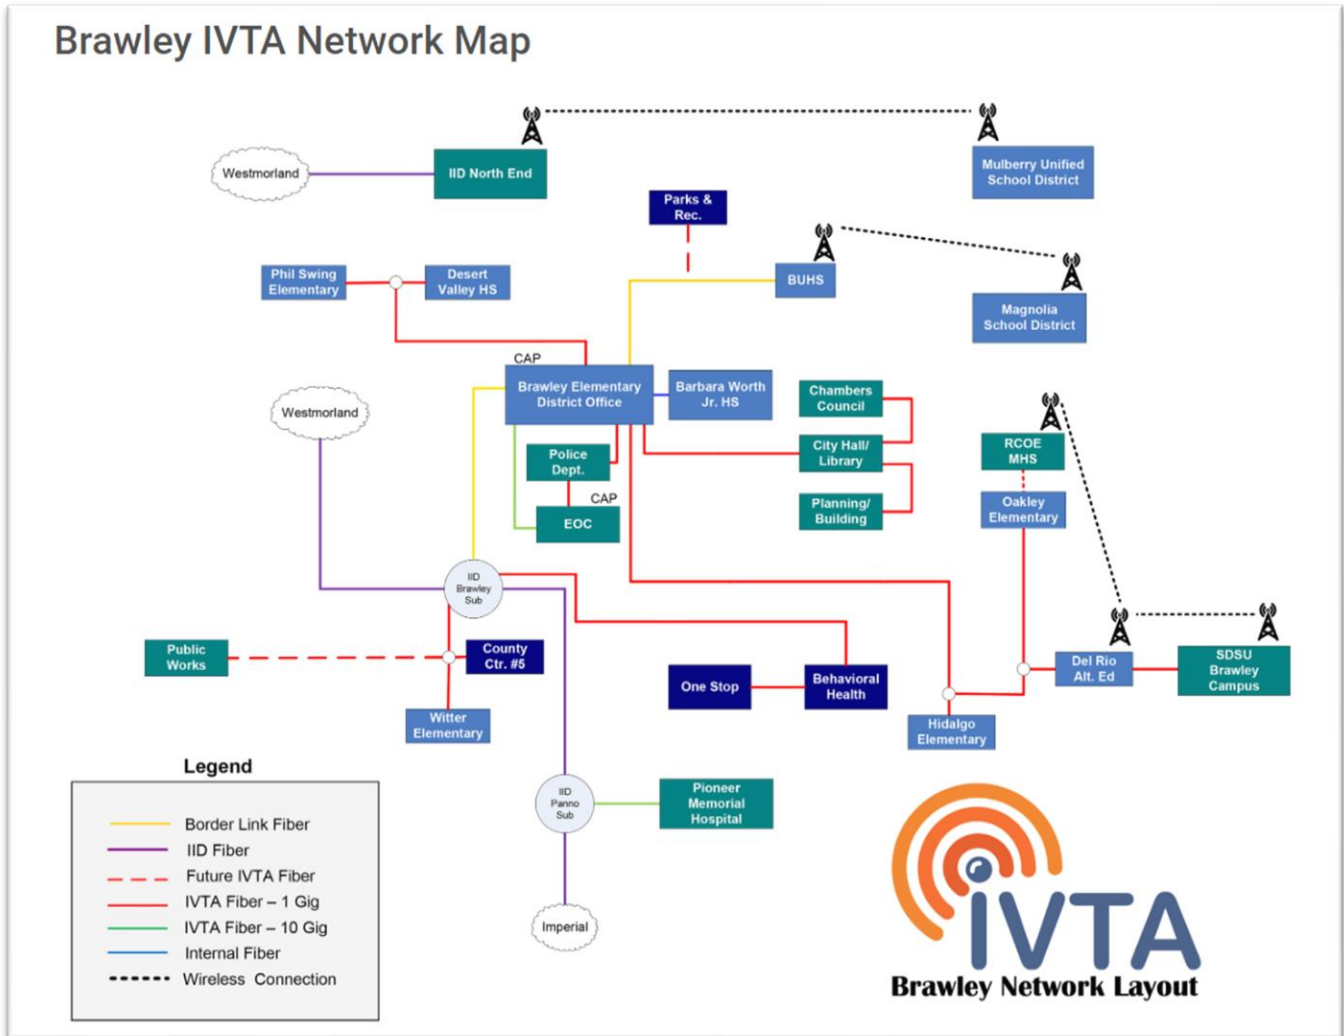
Brawley IVTA Network Map

Westmorland

IID North End

Mulberry Unified School District

Parks & Rec.

BUHS

Magnolia School District

Phil Swing Elementary

Desert Valley HS

CAP

Brawley Elementary District Office

Barbara Worth Jr. HS

Chambers Council

City Hall/ Library

Planning/ Building

Westmorland

Police Dept.

CAP

EOC

RCOE MHS

Oakley Elementary

IID Brawley Sub

Public Works

County Ctr. #5

Witter Elementary

One Stop

Behavioral Health

Hidalgo Elementary

Del Rio Alt. Ed

SDSU Brawley Campus

IID Panno Sub

Pioneer Memorial Hospital

Imperial

Legend

Border Link Fiber
IID Fiber
Future IVTA Fiber
IVTA Fiber – 1 Gig
IVTA Fiber – 10 Gig
Internal Fiber
Wireless Connection

IVTA
Brawley Network Layout